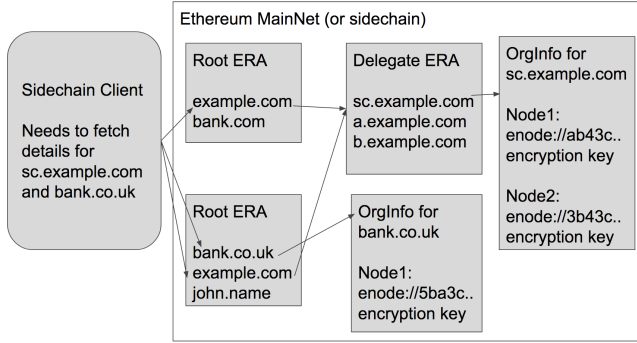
Sidechain Client

Needs to fetch details for sc.example.com and bank.co.uk

Ethereum MainNet (or sidechain)

Root ERA

example.com
bank.com

Delegate ERA

sc.example.com
a.example.com
b.example.com

OrgInfo for sc.example.com

Node1:
enode://ab43c..
encryption key

Node2:
enode://3b43c..
encryption key

Root ERA

bank.co.uk
example.com
john.name

OrgInfo for bank.co.uk

Node1:
enode://5ba3c..
encryption key